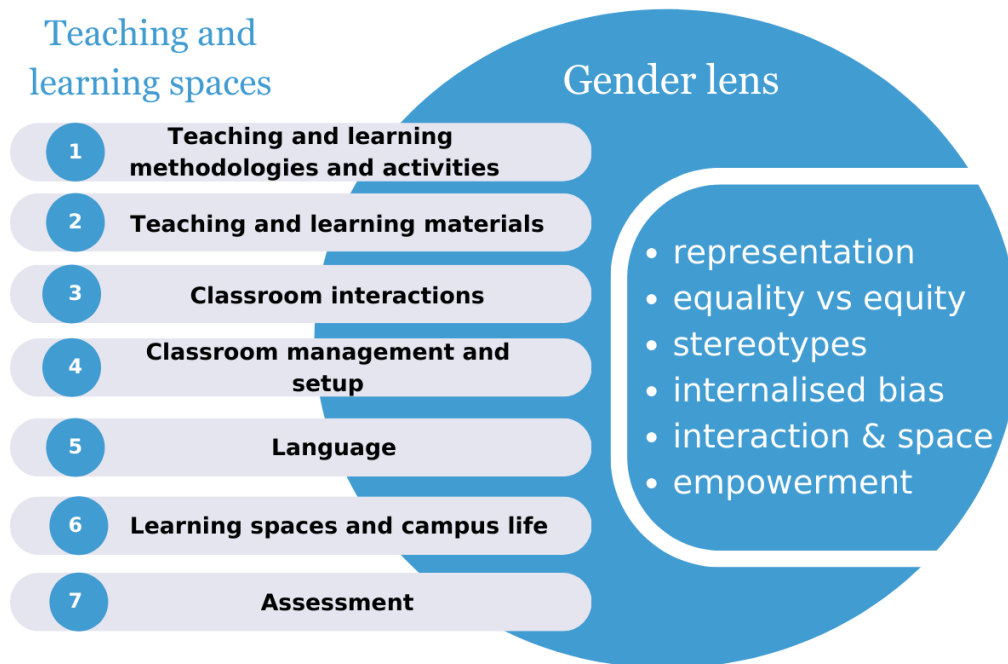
Teaching and learning spaces

1 Teaching and learning methodologies and activities

2 Teaching and learning materials

3 Classroom interactions

4 Classroom management and setup

5 Language

6 Learning spaces and campus life

7 Assessment

Gender lens

- representation
- equality vs equity
- stereotypes
- internalised bias
- interaction & space
- empowerment